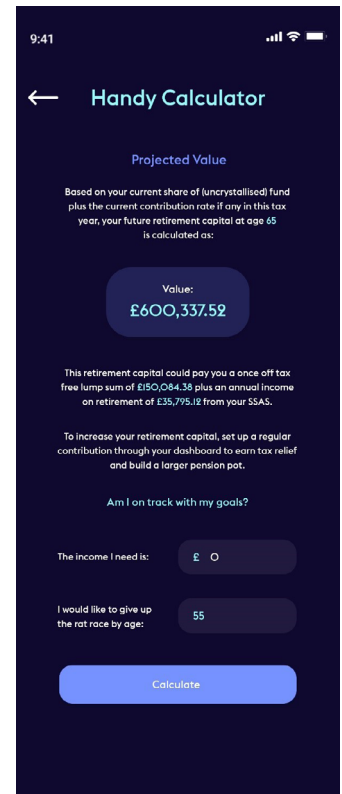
9:41

←

Handy Calculator

Projected Value

Based on your current share of (uncrystallised) fund plus the current contribution rate if any in this tax year, your future retirement capital at age 65 is calculated as:

Value:
£600,337.52

This retirement capital could pay you a once off tax free lump sum of £150,084.38 plus an annual income on retirement of £35,795.12 from your SSAS.

To increase your retirement capital, set up a regular contribution through your dashboard to earn tax relief and build a larger pension pot.

Am I on track with my goals?

The income I need is:

£ 0

I would like to give up the rat race by age:

55

Calculate